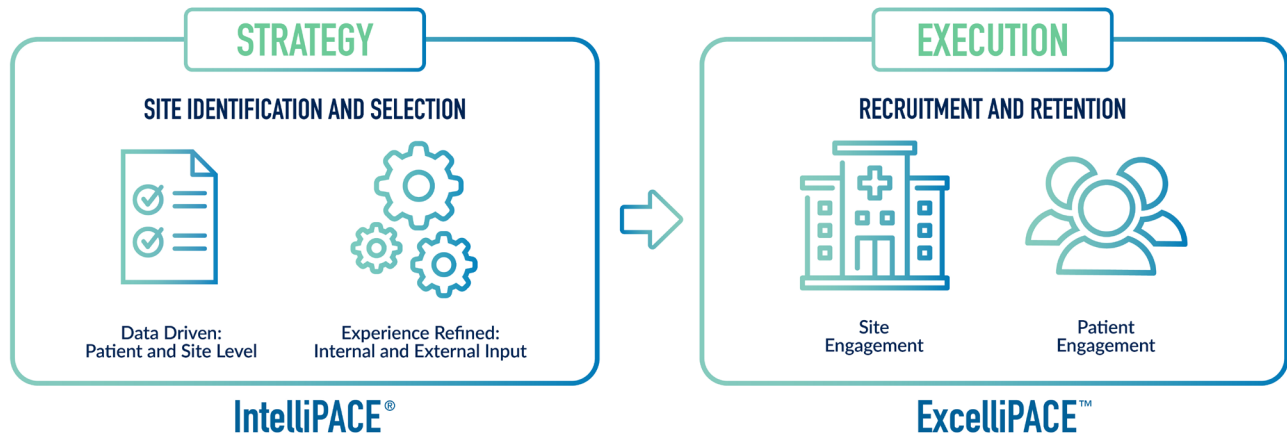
STRATEGY

SITE IDENTIFICATION AND SELECTION

Data Driven: Patient and Site Level

Experience Refined: Internal and External Input

IntelliPACE®

EXECUTION

RECRUITMENT AND RETENTION

Site Engagement

Patient Engagement

ExcelliPACE™